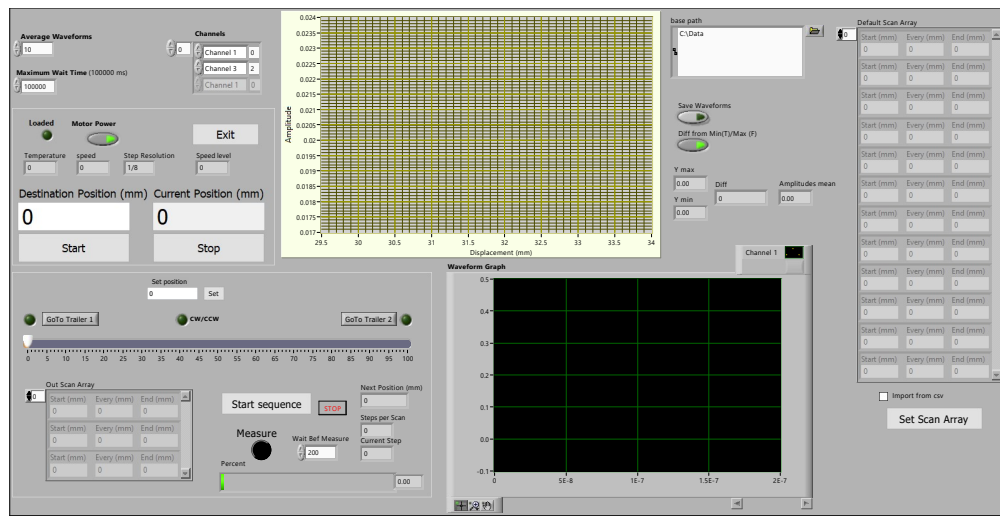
Average Waveforms
10
Channels
0
Channel 1 0
Channel 3 2
Channel 1 0
Maximum Wait Time (100000 ms)
100000

Loaded
Motor Power
Exit
Temperature
0
speed
0
Step Resolution
1/8
Speed level
0
Destination Position (mm)
0
Current Position (mm)
0
Start
Stop

0.024
0.0235
0.023
0.0225
0.022
0.0215
0.021
0.0205
0.02
0.0195
0.019
0.0185
0.018
0.0175
0.017
Amplitude
29.5 30 30.5 31 31.5 32 32.5 33 33.5 34
Displacement (mm)

base path
C:\Data
Save Waveforms
Diff from Min(T)/Max (F)
Y max
0.00
Y min
0.00
Diff
0
Amplitudes mean
0.00

Default Scan Array
0
| Start (mm) | Every (mm) | End (mm) |
|---|---|---|
| 0 | 0 | 0 |
| 0 | 0 | 0 |
| 0 | 0 | 0 |
| 0 | 0 | 0 |
| 0 | 0 | 0 |
| 0 | 0 | 0 |
| 0 | 0 | 0 |
| 0 | 0 | 0 |
| 0 | 0 | 0 |
| 0 | 0 | 0 |
| 0 | 0 | 0 |
| 0 | 0 | 0 |
| 0 | 0 | 0 |
Import from csv
Set Scan Array

Set position
0
Set
GoTo Trailer 1
CW/CCW
GoTo Trailer 2
0 5 10 15 20 25 30 35 40 45 50 55 60 65 70 75 80 85 90 95 100

Out Scan Array
0
| Start (mm) | Every (mm) | End (mm) |
|---|---|---|
| 0 | 0 | 0 |
| 0 | 0 | 0 |
| 0 | 0 | 0 |
Start sequence
STOP
Measure
Wait Bef Measure
200
Next Position (mm)
0
Steps per Scan
0
Current Step
0
Percent
0.00

Waveform Graph
Channel 1
0.5
0.4
0.3
0.2
0.1
0.0
-0.1
0 5E-8 1E-7 1.5E-7 2E-7